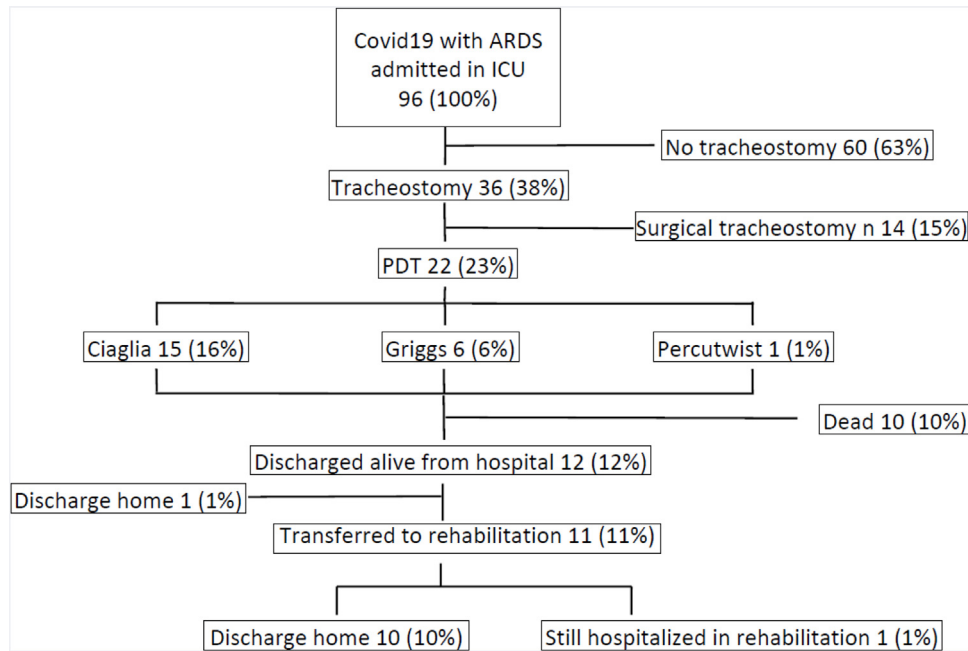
Covid19 with ARDS admitted in ICU 96 (100%)

No tracheostomy 60 (63%)

Tracheostomy 36 (38%)

Surgical tracheostomy n 14 (15%)

PDT 22 (23%)

Ciaglia 15 (16%)

Griggs 6 (6%)

Percutwist 1 (1%)

Dead 10 (10%)

Discharged alive from hospital 12 (12%)

Discharge home 1 (1%)

Transferred to rehabilitation 11 (11%)

Discharge home 10 (10%)

Still hospitalized in rehabilitation 1 (1%)